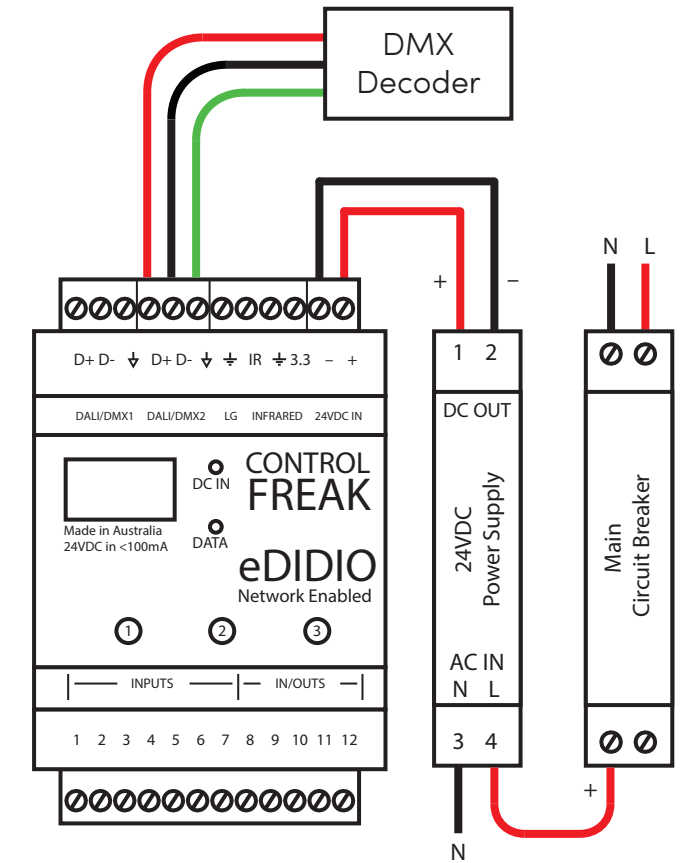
DMX
Decoder

+ −

N L

D+ D- ⏚ D+ D- ⏚ ⏚ IR ⏚ 3.3 − +

DALI/DMX1 DALI/DMX2 LG INFRARED 24VDC IN

DC IN

DATA

CONTROL FREAK

Made in Australia
24VDC in <100mA

eDIDIO
Network Enabled

1 2 3

INPUTS IN/OUTS

1 2 3 4 5 6 7 8 9 10 11 12

1 2

DC OUT

24VDC
Power Supply

AC IN
N L

3 4

N

Main
Circuit Breaker

+